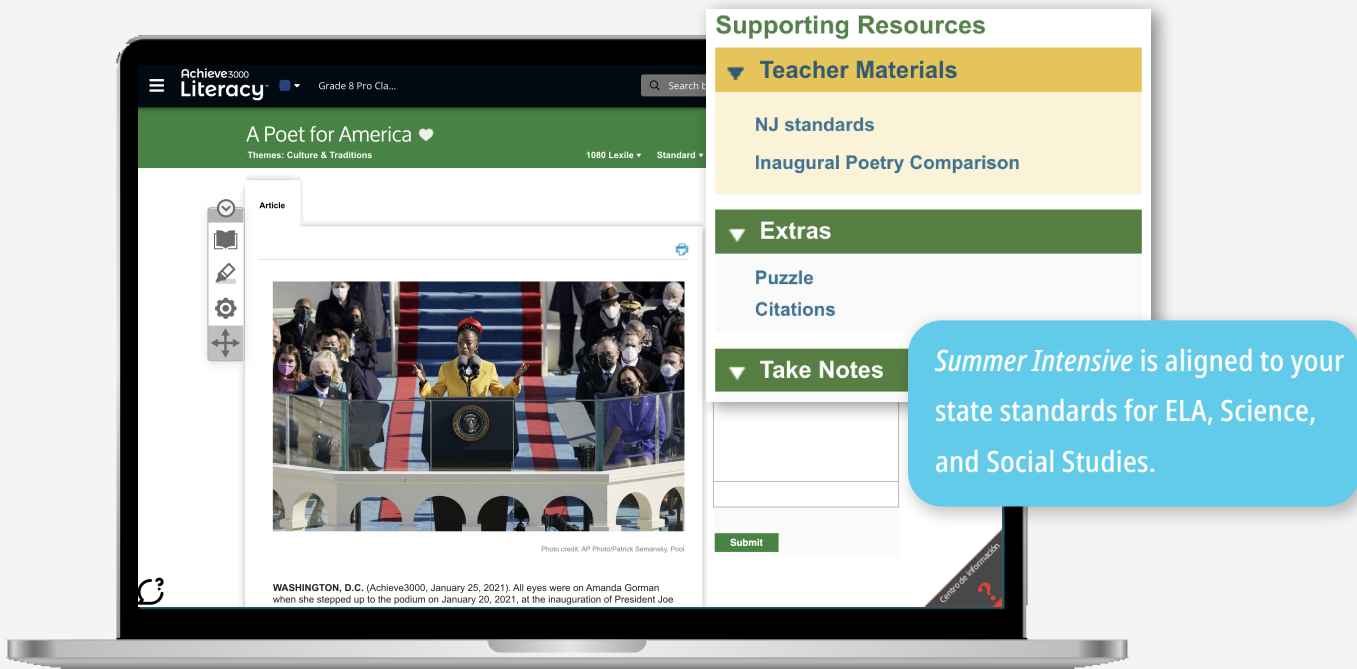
Achieve3000 Literacy

Grade 8 Pro Cla...

Search b

A Poet for America

Themes: Culture & Traditions

1080 Lexile

Standard

Article

Photo credit: AP Photo/Patrick Semansky, Pool

**WASHINGTON, D.C.** (Achieve3000, January 25, 2021). All eyes were on Amanda Gorman when she stepped up to the podium on January 20, 2021, at the inauguration of President Joe

Supporting Resources

Teacher Materials

NJ standards

Inaugural Poetry Comparison

Extras

Puzzle

Citations

Take Notes

Submit

Centro de información

*Summer Intensive* is aligned to your state standards for ELA, Science, and Social Studies.